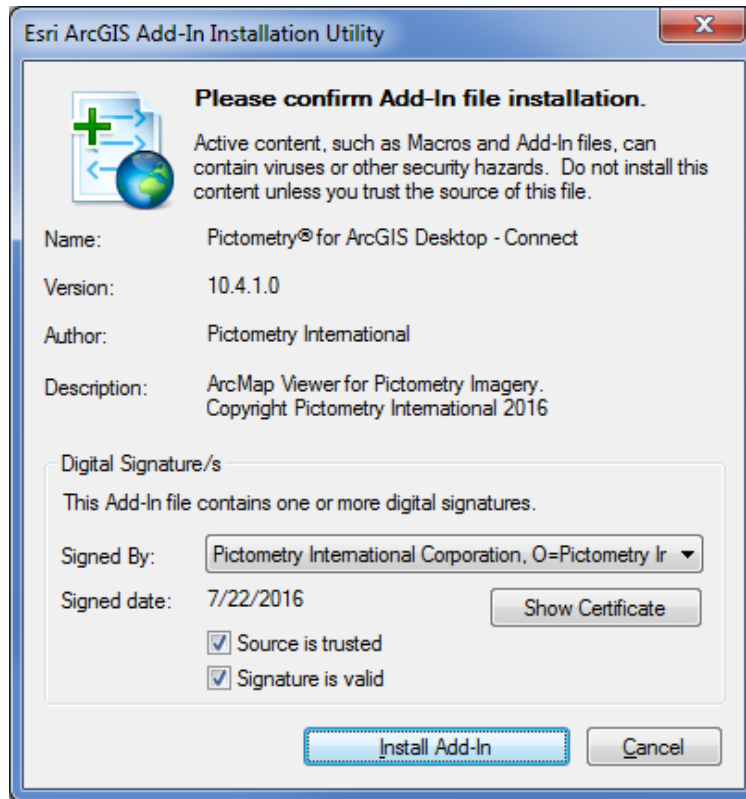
Esri ArcGIS Add-In Installation Utility

Please confirm Add-In file installation.

Active content, such as Macros and Add-In files, can contain viruses or other security hazards. Do not install this content unless you trust the source of this file.

Name: Pictometry® for ArcGIS Desktop - Connect

Version: 10.4.1.0

Author: Pictometry International

Description: ArcMap Viewer for Pictometry Imagery. Copyright Pictometry International 2016

Digital Signature/s

This Add-In file contains one or more digital signatures.

Signed By: Pictometry International Corporation, O=Pictometry Ir

Signed date: 7/22/2016

Show Certificate

Source is trusted

Signature is valid

Install Add-In

Cancel